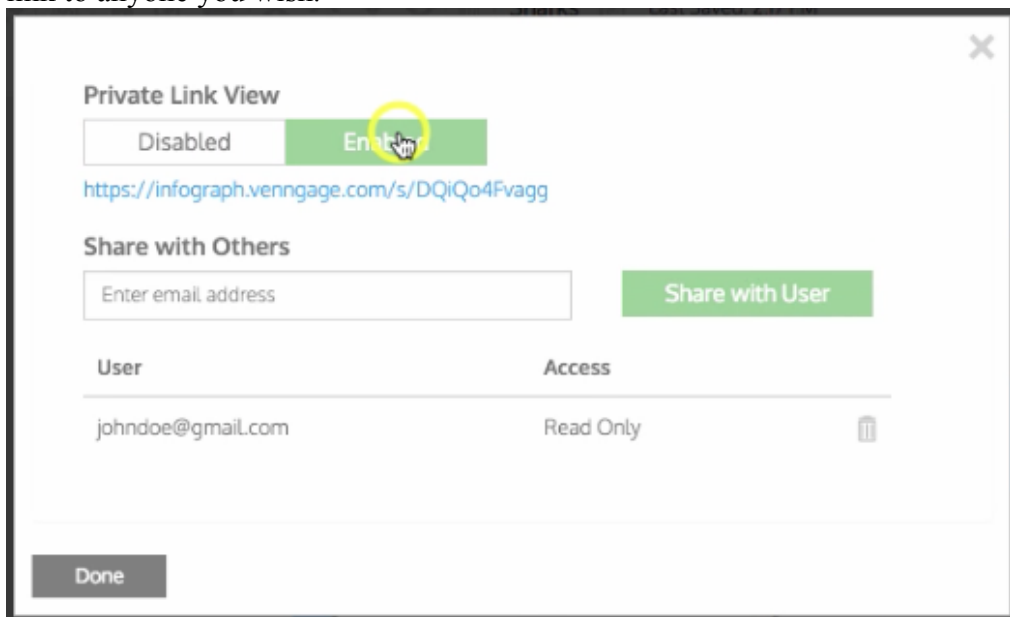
link to anyone you wish.

Sharks Last Saved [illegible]

×

Private Link View

Disabled | En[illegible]

https://infograph.venngage.com/s/DQiQo4Fvagg

Share with Others

Enter email address

Share with User

| User | Access |
|---|---|
| johndoe@gmail.com | Read Only |

Done